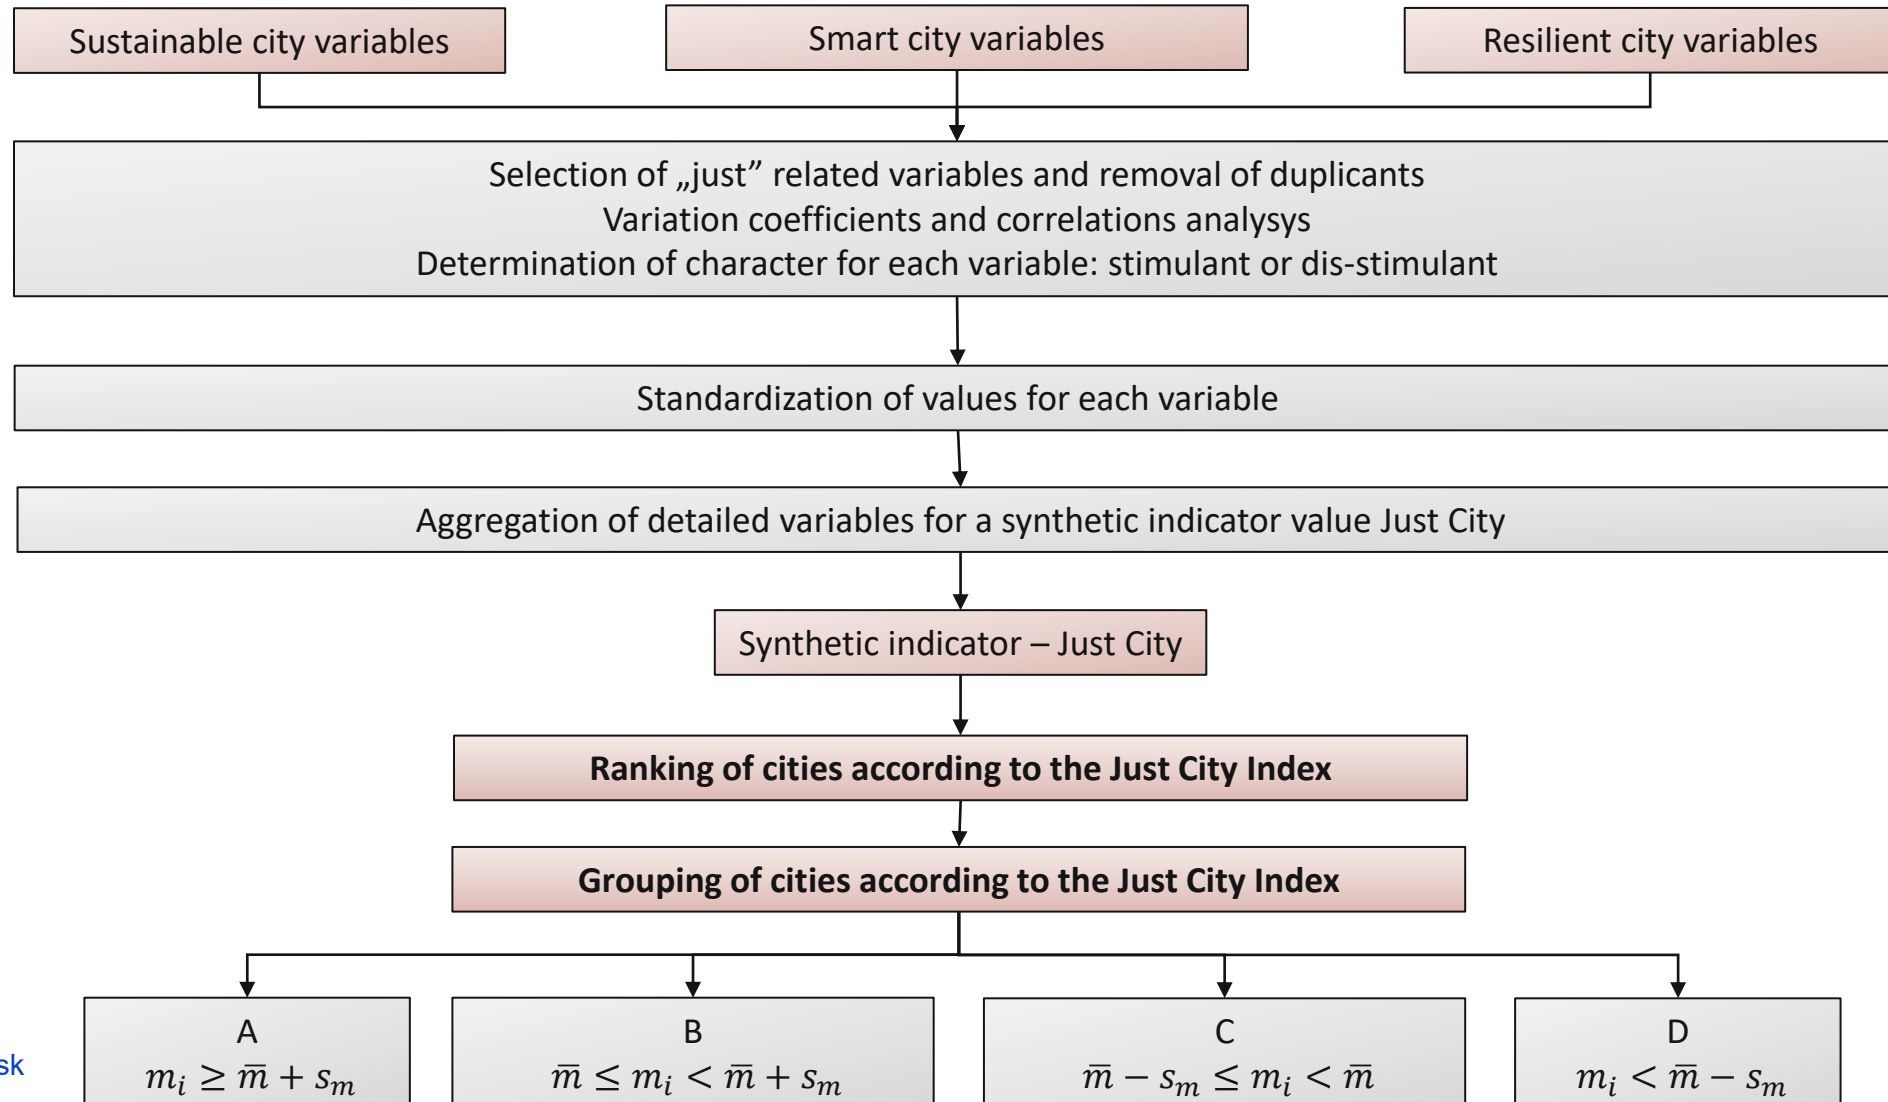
Sustainable city variables

Smart city variables

Resilient city variables

Selection of „just" related variables and removal of duplicants
Variation coefficients and correlations analysys
Determination of character for each variable: stimulant or dis-stimulant

Standardization of values for each variable

Aggregation of detailed variables for a synthetic indicator value Just City

Synthetic indicator – Just City

**Ranking of cities according to the Just City Index**

**Grouping of cities according to the Just City Index**

A
$m_i \geq \overline{m} + s_m$

B
$\overline{m} \leq m_i < \overline{m} + s_m$

C
$\overline{m} - s_m \leq m_i < \overline{m}$

D
$m_i < \overline{m} - s_m$

sk